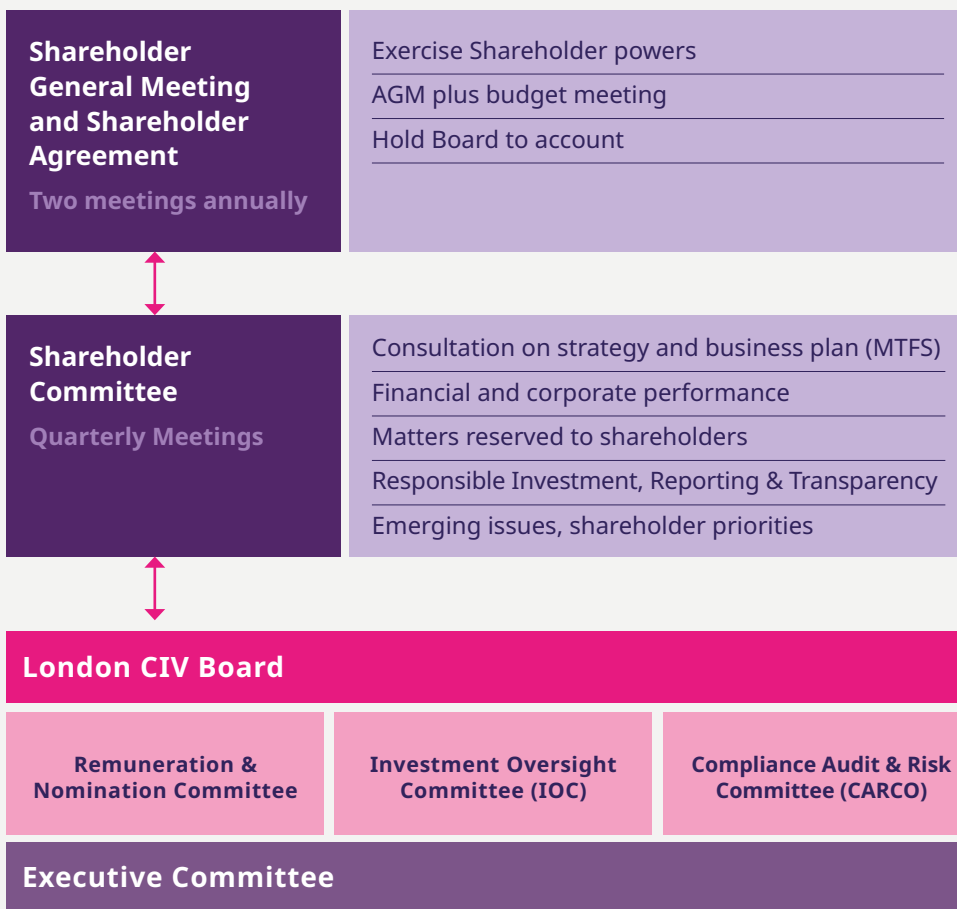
Shareholder General Meeting and Shareholder Agreement

Two meetings annually

Exercise Shareholder powers

AGM plus budget meeting

Hold Board to account

Shareholder Committee

Quarterly Meetings

Consultation on strategy and business plan (MTFS)

Financial and corporate performance

Matters reserved to shareholders

Responsible Investment, Reporting & Transparency

Emerging issues, shareholder priorities

London CIV Board

Remuneration & Nomination Committee

Investment Oversight Committee (IOC)

Compliance Audit & Risk Committee (CARCO)

Executive Committee